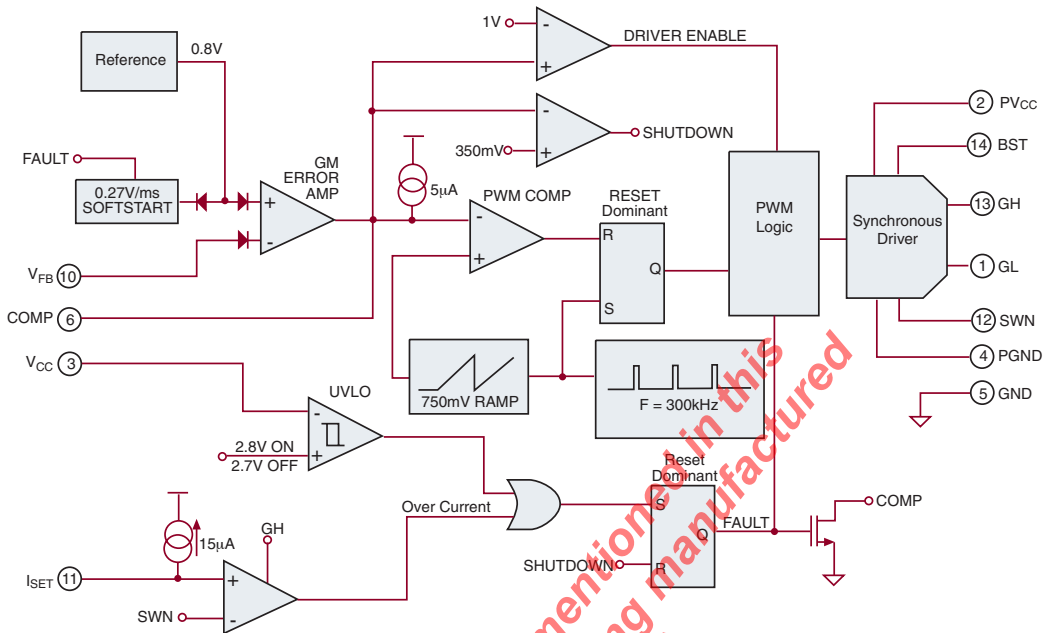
1V
DRIVER ENABLE
Reference
0.8V
SHUTDOWN
350mV
$PV_{CC}$
2
14
BST
13
GH
1
GL
12
SWN
4
PGND
5
GND
FAULT
0.27V/ms
SOFTSTART
GM
ERROR
AMP
5μA
PWM COMP
RESET
Dominant
PWM
Logic
Synchronous
Driver
R
Q
S
$V_{FB}$
10
COMP
6
$V_{CC}$
3
750mV RAMP
F = 300kHz
UVLO
2.8V ON
2.7V OFF
Reset
Dominant
S
Q
R
FAULT
COMP
Over Current
GH
15μA
SHUTDOWN
$I_{SET}$
11
SWN
mentioned in this
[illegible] manufactured